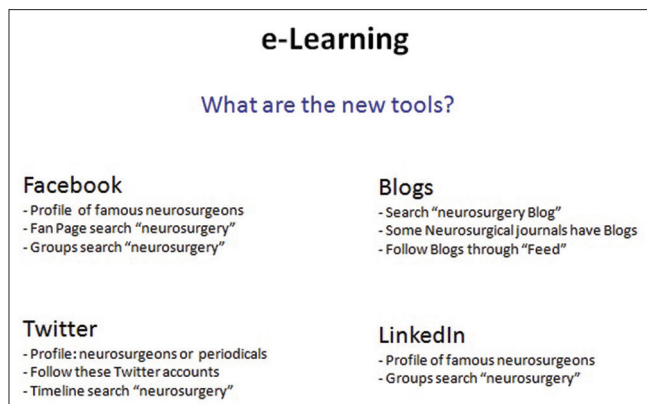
e-Learning

What are the new tools?

Facebook
- Profile of famous neurosurgeons
- Fan Page search "neurosurgery"
- Groups search "neurosurgery"

Twitter
- Profile: neurosurgeons or periodicals
- Follow these Twitter accounts
- Timeline search "neurosurgery"

Blogs
- Search "neurosurgery Blog"
- Some Neurosurgical journals have Blogs
- Follow Blogs through "Feed"

LinkedIn
- Profile of famous neurosurgeons
- Groups search "neurosurgery"